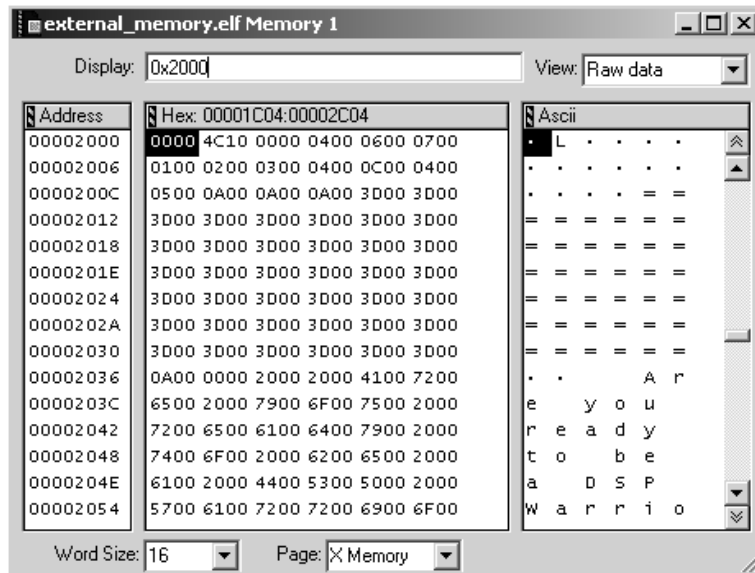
external_memory.elf Memory 1

Display: 0x2000

View: Raw data

| Address | Hex: 00001C04:00002C04 | Ascii |
|---|---|---|
| 00002000 | 0000 4C10 0000 0400 0600 0700 | . L . . . . |
| 00002006 | 0100 0200 0300 0400 0C00 0400 | . . . . . . |
| 0000200C | 0500 0A00 0A00 0A00 3D00 3D00 | . . . . = = |
| 00002012 | 3D00 3D00 3D00 3D00 3D00 3D00 | = = = = = = |
| 00002018 | 3D00 3D00 3D00 3D00 3D00 3D00 | = = = = = = |
| 0000201E | 3D00 3D00 3D00 3D00 3D00 3D00 | = = = = = = |
| 00002024 | 3D00 3D00 3D00 3D00 3D00 3D00 | = = = = = = |
| 0000202A | 3D00 3D00 3D00 3D00 3D00 3D00 | = = = = = = |
| 00002030 | 3D00 3D00 3D00 3D00 3D00 3D00 | = = = = = = |
| 00002036 | 0A00 0000 2000 2000 4100 7200 | . . A r |
| 0000203C | 6500 2000 7900 6F00 7500 2000 | e y o u |
| 00002042 | 7200 6500 6100 6400 7900 2000 | r e a d y |
| 00002048 | 7400 6F00 2000 6200 6500 2000 | t o b e |
| 0000204E | 6100 2000 4400 5300 5000 2000 | a D S P |
| 00002054 | 5700 6100 7200 7200 6900 6F00 | W a r r i o |

Word Size: 16

Page: X Memory